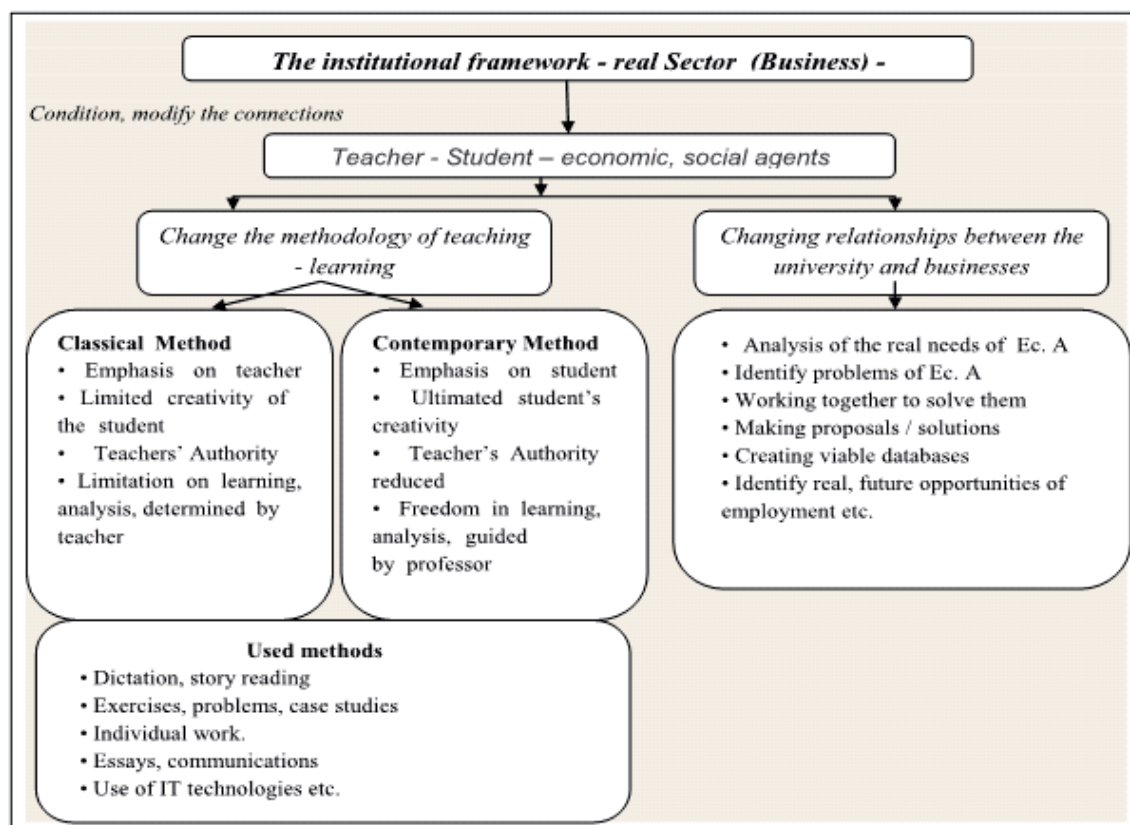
The institutional framework - real Sector (Business) -

Condition, modify the connections

Teacher - Student – economic, social agents

Change the methodology of teaching - learning

Changing relationships between the university and businesses

Classical Method
• Emphasis on teacher
• Limited creativity of the student
• Teachers' Authority
• Limitation on learning, analysis, determined by teacher

Contemporary Method
• Emphasis on student
• Ultimated student's creativity
• Teacher's Authority reduced
• Freedom in learning, analysis, guided by professor

• Analysis of the real needs of Ec. A
• Identify problems of Ec. A
• Working together to solve them
• Making proposals / solutions
• Creating viable databases
• Identify real, future opportunities of employment etc.

Used methods
• Dictation, story reading
• Exercises, problems, case studies
• Individual work.
• Essays, communications
• Use of IT technologies etc.